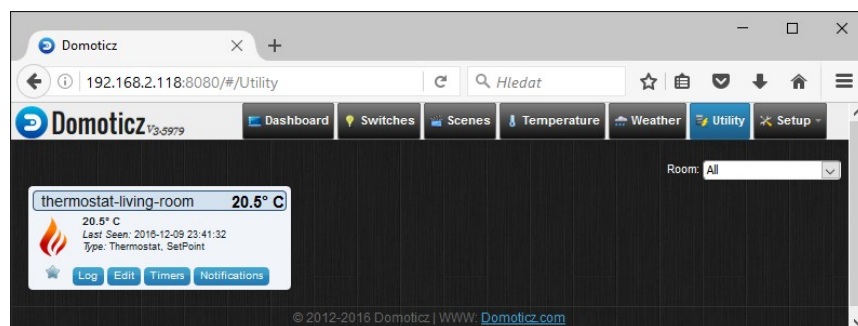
Domoticz

192.168.2.118:8080/#/Utility

Hledat

Domoticz V3.5979

Dashboard Switches Scenes Temperature Weather Utility Setup

Room: All

thermostat-living-room 20.5° C

20.5° C
Last Seen: 2016-12-09 23:41:32
Type: Thermostat, SetPoint

Log Edit Timers Notifications

© 2012-2016 Domoticz | WWW: Domoticz.com